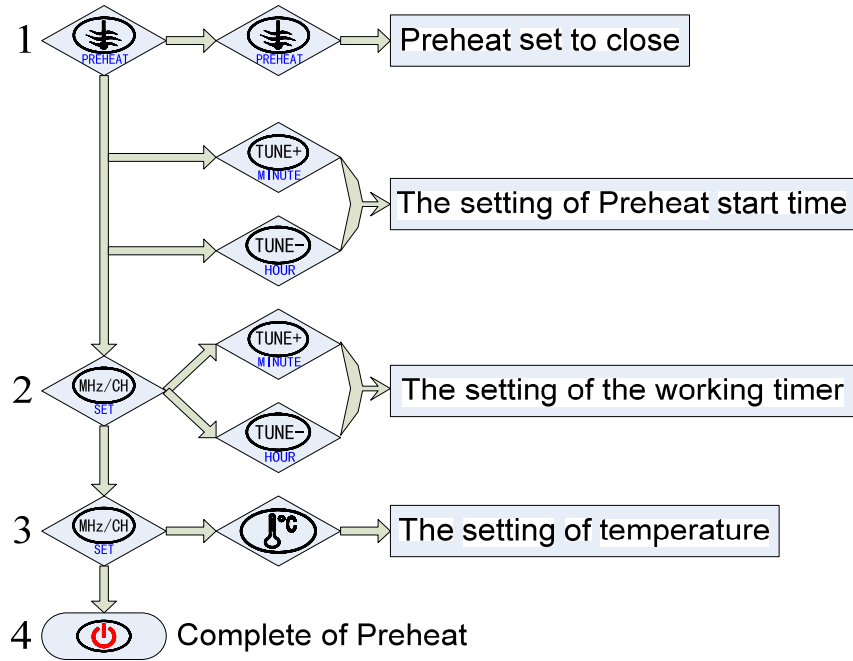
1 PREHEAT PREHEAT Preheat set to close

TUNE+ MINUTE
TUNE− HOUR
The setting of Preheat start time

2 MHz/CH SET
TUNE+ MINUTE
TUNE− HOUR
The setting of the working timer

3 MHz/CH SET
°C
The setting of temperature

4 Complete of Preheat